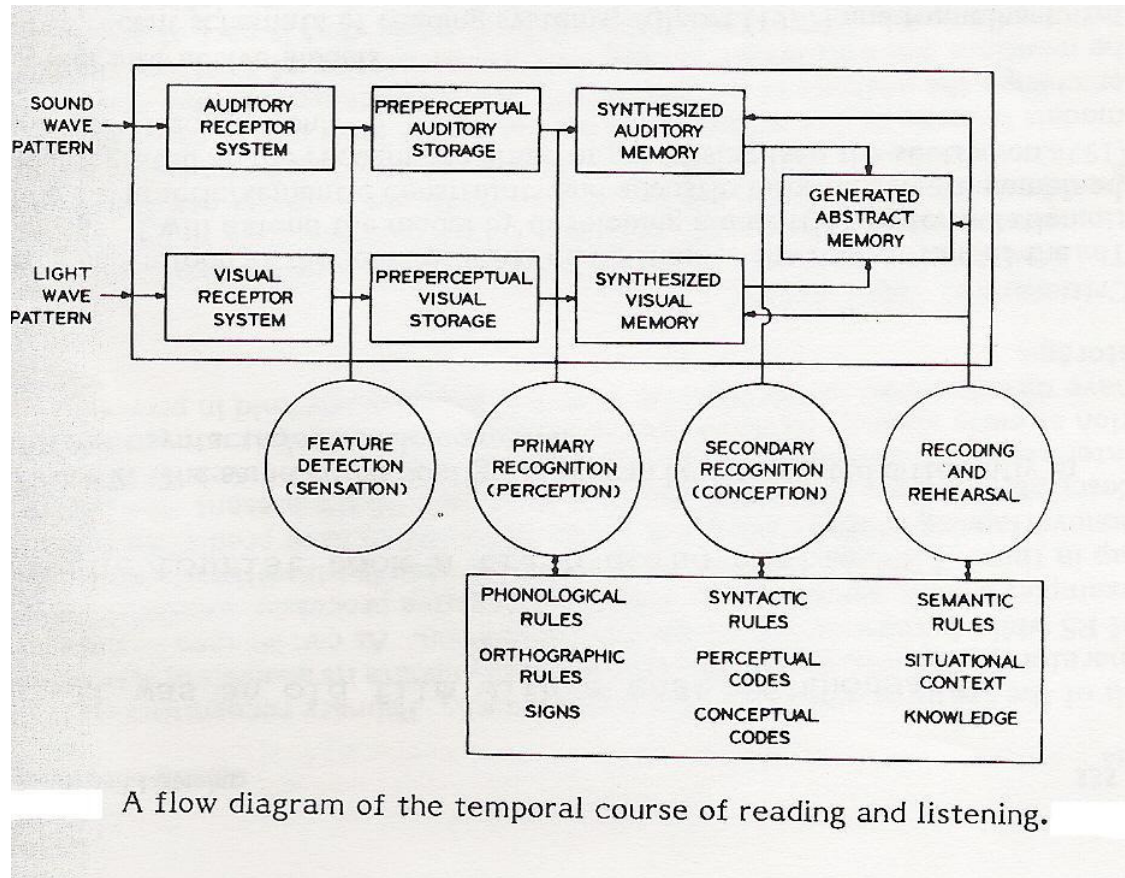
SOUND WAVE PATTERN

AUDITORY RECEPTOR SYSTEM

PREPERCEPTUAL AUDITORY STORAGE

SYNTHESIZED AUDITORY MEMORY

GENERATED ABSTRACT MEMORY

LIGHT WAVE PATTERN

VISUAL RECEPTOR SYSTEM

PREPERCEPTUAL VISUAL STORAGE

SYNTHESIZED VISUAL MEMORY

FEATURE DETECTION (SENSATION)

PRIMARY RECOGNITION (PERCEPTION)

SECONDARY RECOGNITION (CONCEPTION)

RECODING AND REHEARSAL

PHONOLOGICAL RULES

ORTHOGRAPHIC RULES

SIGNS

SYNTACTIC RULES

PERCEPTUAL CODES

CONCEPTUAL CODES

SEMANTIC RULES

SITUATIONAL CONTEXT

KNOWLEDGE

A flow diagram of the temporal course of reading and listening.